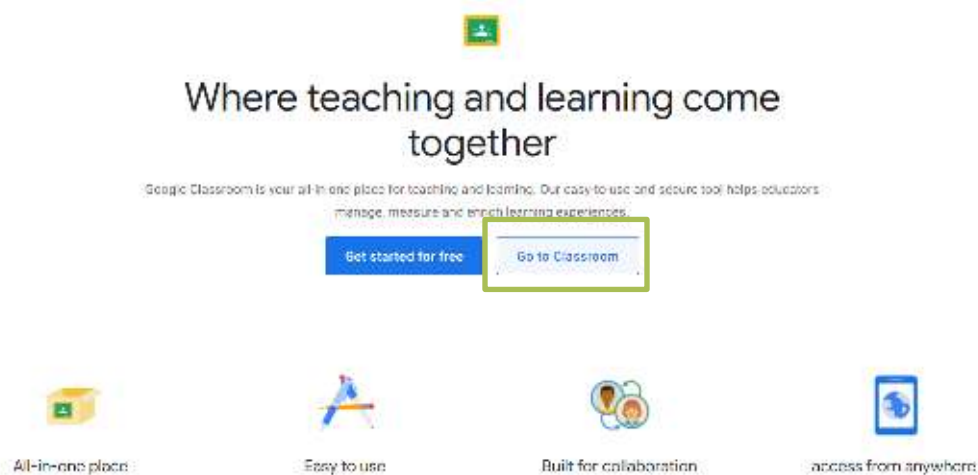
Where teaching and learning come together

Google Classroom is your all-in-one place for teaching and learning. Our easy-to-use and secure tool helps educators manage, measure and enrich learning experiences.

Get started for free

Go to Classroom

All-in-one place

Easy to use

Built for collaboration

access from anywhere